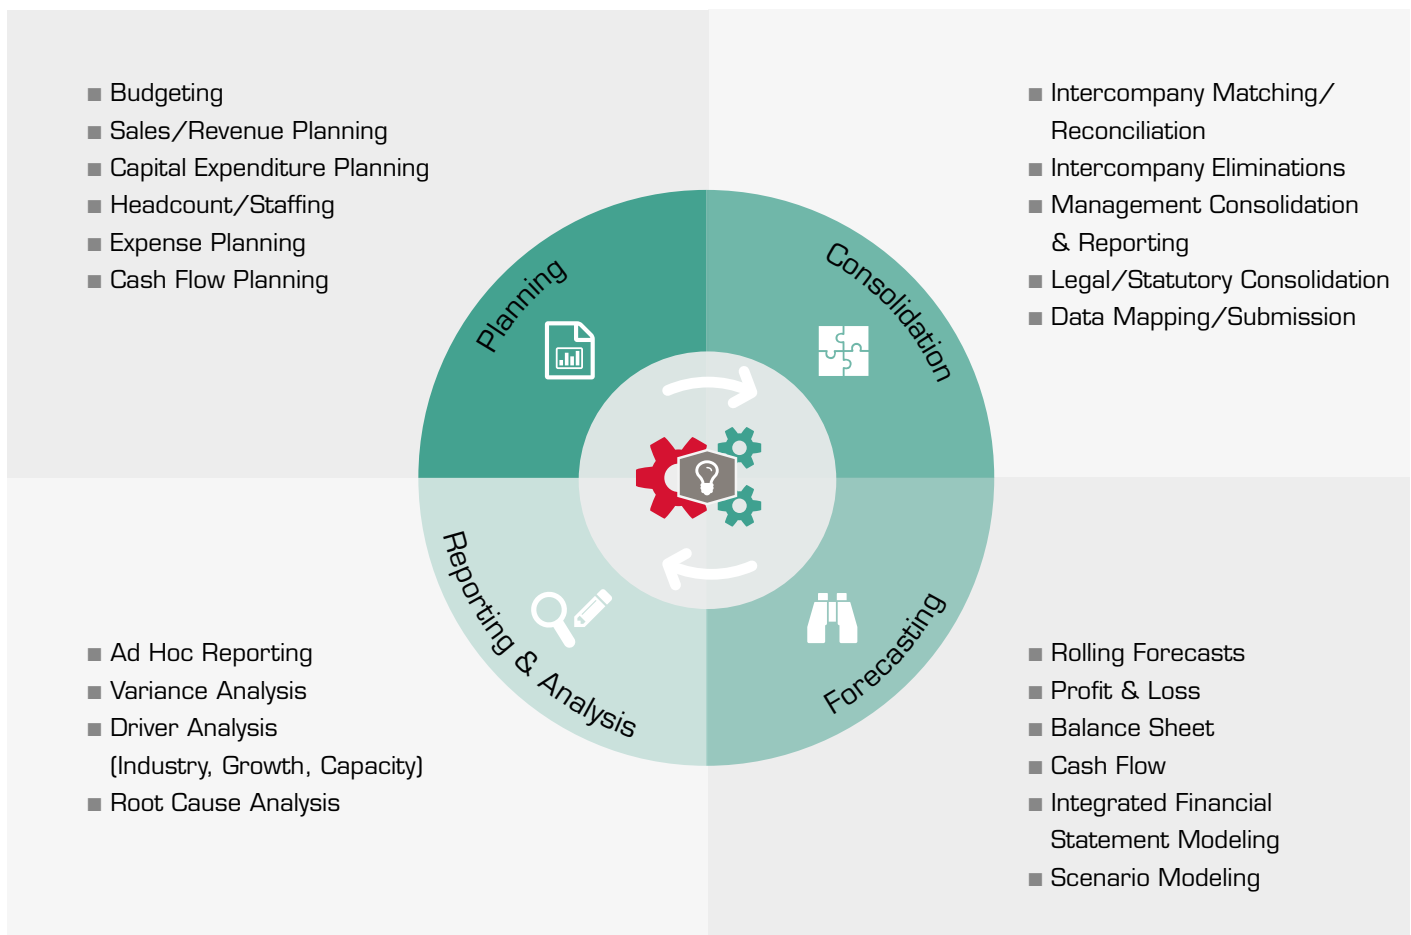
■ Budgeting
■ Sales/Revenue Planning
■ Capital Expenditure Planning
■ Headcount/Staffing
■ Expense Planning
■ Cash Flow Planning

■ Intercompany Matching/ Reconciliation
■ Intercompany Eliminations
■ Management Consolidation & Reporting
■ Legal/Statutory Consolidation
■ Data Mapping/Submission

Planning

Consolidation

Reporting & Analysis

Forecasting

■ Ad Hoc Reporting
■ Variance Analysis
■ Driver Analysis (Industry, Growth, Capacity)
■ Root Cause Analysis

■ Rolling Forecasts
■ Profit & Loss
■ Balance Sheet
■ Cash Flow
■ Integrated Financial Statement Modeling
■ Scenario Modeling